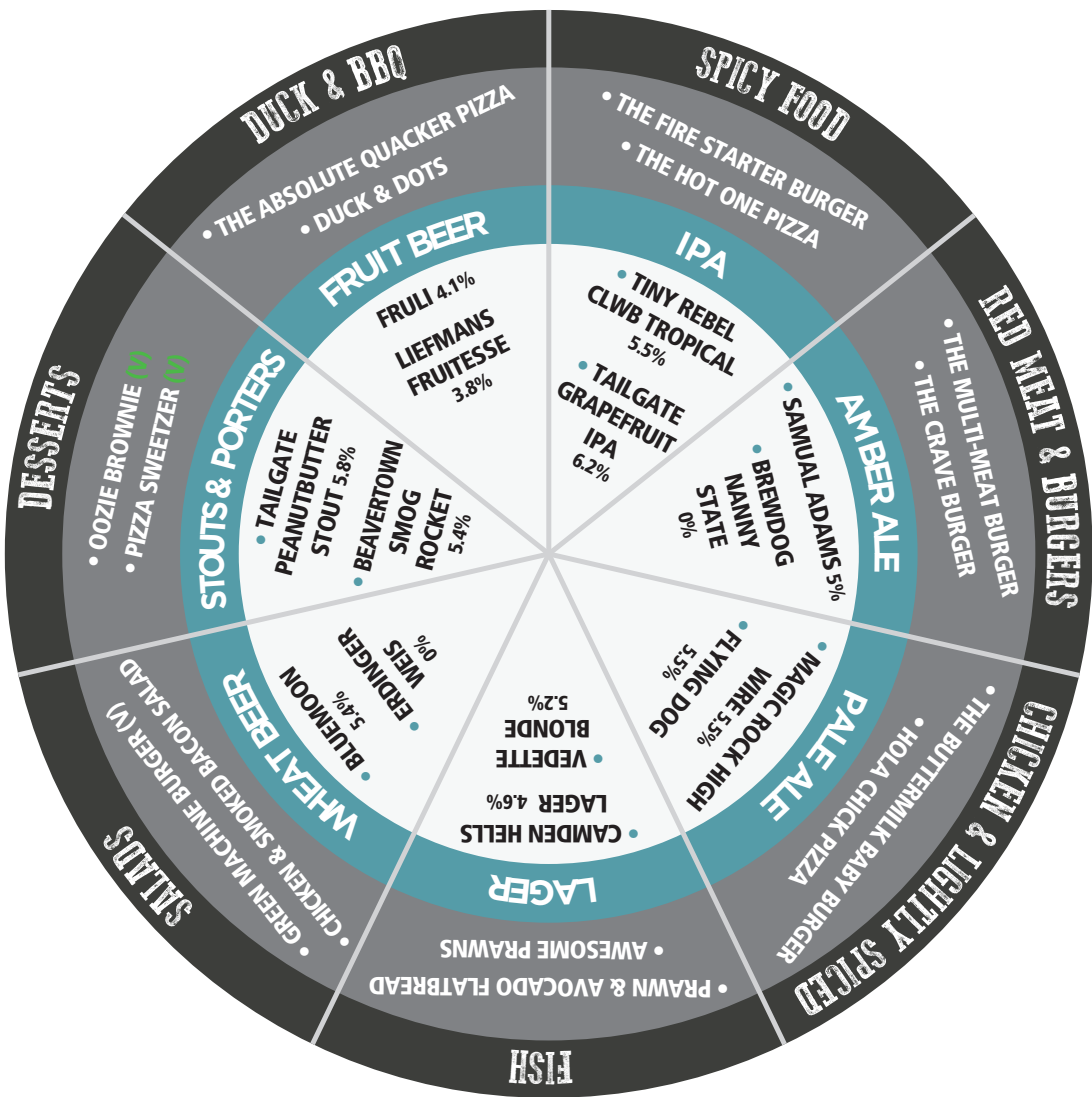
DUCK & BBQ
• THE ABSOLUTE QUACKER PIZZA
• DUCK & DOTS

FRUIT BEER
FRULI 4.1%
LIEFMANS FRUITESSE 3.8%

SPICY FOOD
• THE FIRE STARTER BURGER
• THE HOT ONE PIZZA

IPA
• TINY REBEL CLWB TROPICAL 5.5%
• TAILGATE GRAPEFRUIT IPA 6.2%

RED MEAT & BURGERS
• THE MULTI-MEAT BURGER
• THE CRAVE BURGER

AMBER ALE
• SAMUAL ADAMS 5%
• BREWDOG NANNY STATE 0%

CHICKEN & LIGHTLY SPICED
• THE BUTTERMILK BABY BURGER
• HOLA CHICK PIZZA

PALE ALE
• MAGIC ROCK HIGH WIRE 5.5%
• FLYING DOG 5.5%

FISH
• PRAWN & AVOCADO FLATBREAD
• AWESOME PRAWNS

LAGER
• CAMDEN HELLS LAGER 4.6%
• VEDETTE BLONDE 5.2%

SALADS
• CHICKEN & SMOKED BACON SALAD
• GREEN MACHINE BURGER (V)

WHEAT BEER
• BLUEMOON 5.4%
• ERDINGER WEIS 0%

DESSERTS
• OOZIE BROWNIE (V)
• PIZZA SWEETZER (V)

STOUTS & PORTERS
• TAILGATE PEANUTBUTTER STOUT 5.8%
• BEAVERTOWN SMOG ROCKET 5.4%